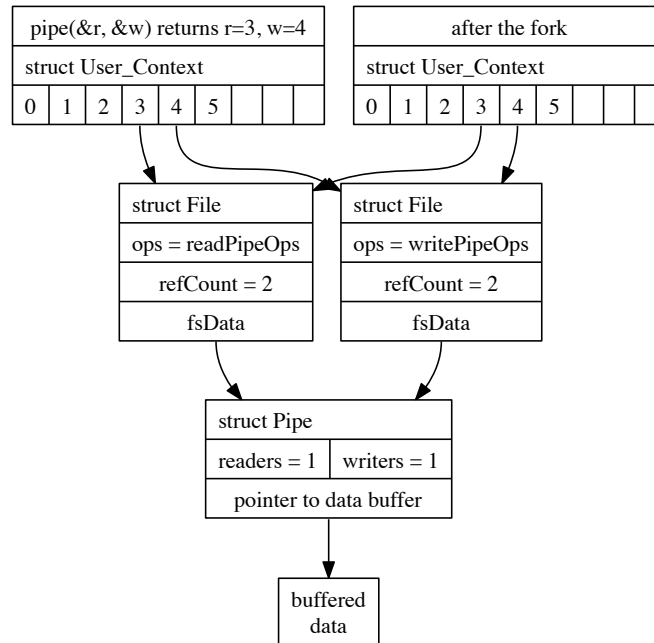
pipe(&r, &w) returns r=3, w=4

struct User_Context

| 0 | 1 | 2 | 3 | 4 | 5 | | | |
|---|---|---|---|---|---|---|---|---|

after the fork

struct User_Context

| 0 | 1 | 2 | 3 | 4 | 5 | | | |
|---|---|---|---|---|---|---|---|---|

struct File
ops = readPipeOps
refCount = 2
fsData

struct File
ops = writePipeOps
refCount = 2
fsData

struct Pipe
readers = 1
writers = 1
pointer to data buffer

buffered data